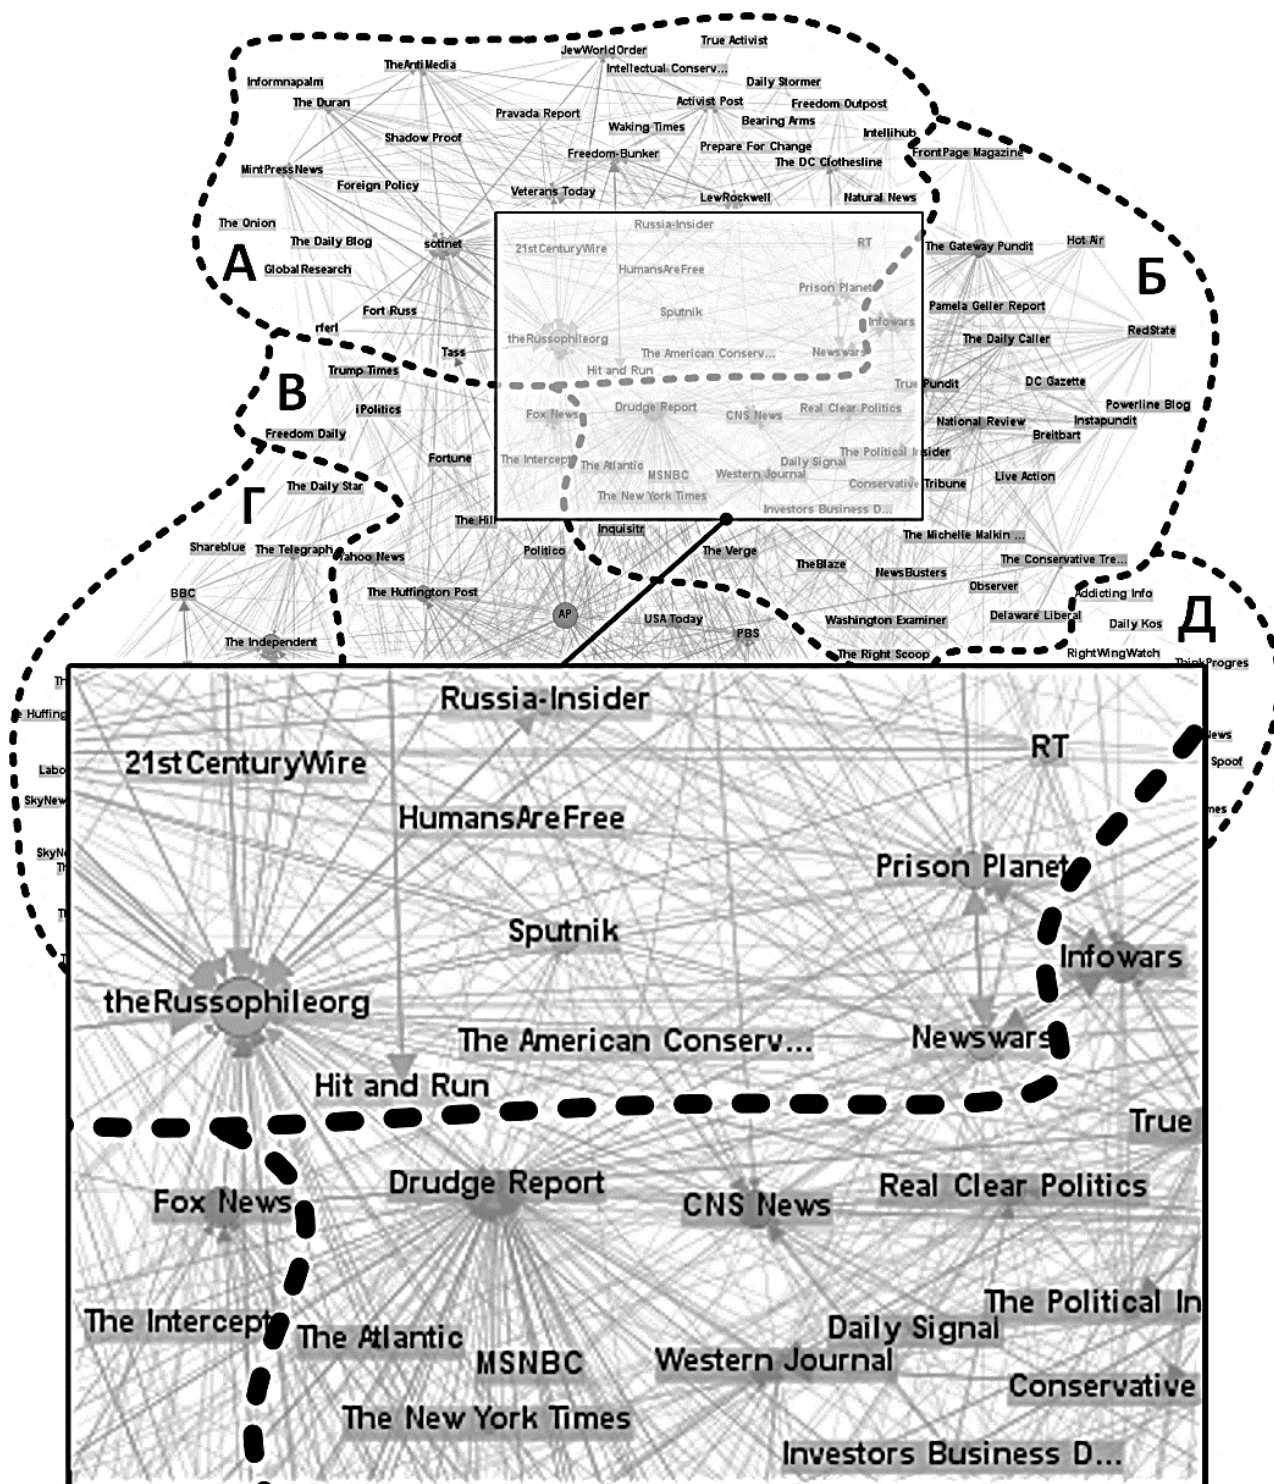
True Activist
JewWorldOrder
TheAntiMedia
Intellectual Conserv...
Informnapalm
Daily Stormer
The Duran
Pravada Report
Activist Post
Freedom Outpost
Bearing Arms
Waking Times
Shadow Proof
Intellihub
Prepare For Change
Freedom-Bunker
FrontPage Magazine
The DC Clothesline
MintPressNews
Foreign Policy
Veterans Today
LewRockwell
Natural News
The Onion
Russia-Insider
The Daily Blog
sottnet
21stCenturyWire
RT
The Gateway Pundit
Hot Air
HumansAreFree
A
Global Research
Б
Prison Planet
Pamela Geller Report
Sputnik
Fort Russ
Infowars
RedState
rferl
theRussophileorg
The Daily Caller
Tass
The American Conserv...
Newswars
Trump Times
Hit and Run
True Pundit
DC Gazette
В
iPolitics
Fox News
Drudge Report
CNS News
Real Clear Politics
Powerline Blog
Instapundit
National Review
Freedom Daily
Breitbart
The Political Insider
The Intercept
Fortune
The Atlantic
Daily Signal
MSNBC
Western Journal
Live Action
The Daily Star
Conservative Tribune
Г
The New York Times
Investors Business D...
The Hil
Inquisitr
The Michelle Malkin ...
Shareblue
The Telegraph
Politico
The Verge
Yahoo News
The Conservative Tre...
TheBlaze
NewsBusters
Observer
The Huffington Post
BBC
Addicting Info
AP
USA Today
Д
Washington Examiner
Delaware Liberal
Daily Kos
PBS
The Independent
The Right Scoop
RightWingWatch
ThinkProgres
Huffing
Labo
SkyNew
SkyNe
Spoof
Russia-Insider
21stCenturyWire
RT
HumansAreFree
Prison Planet
Sputnik
Infowars
theRussophileorg
The American Conserv...
Newswars
Hit and Run
True
Drudge Report
Fox News
CNS News
Real Clear Politics
The Political In
The Intercept
The Atlantic
Daily Signal
MSNBC
Western Journal
Conservative
The New York Times
Investors Business D...